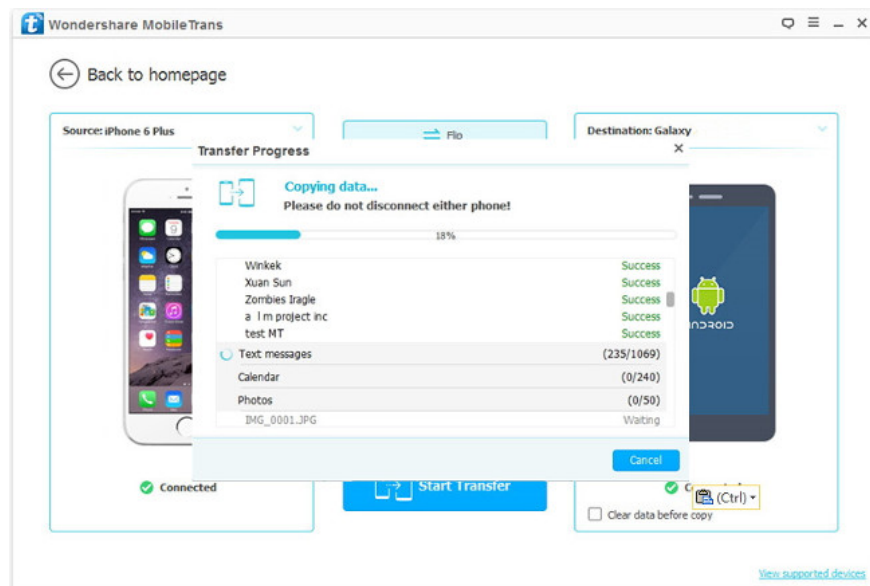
Wondershare MobileTrans

Back to homepage

Source: iPhone 6 Plus

Flip

Destination: Galaxy

Transfer Progress

Copying data...

Please do not disconnect either phone!

18%

| | |
|---|---|
| Winkek | Success |
| Xuan Sun | Success |
| Zombies Iragle | Success |
| a l m project inc | Success |
| test MT | Success |
| Text messages | (235/1069) |
| Calendar | (0/240) |
| Photos | (0/50) |
| IMG_0001.JPG | Waiting |

Cancel

Connected

Start Transfer

(Ctrl)

Clear data before copy

View supported devices